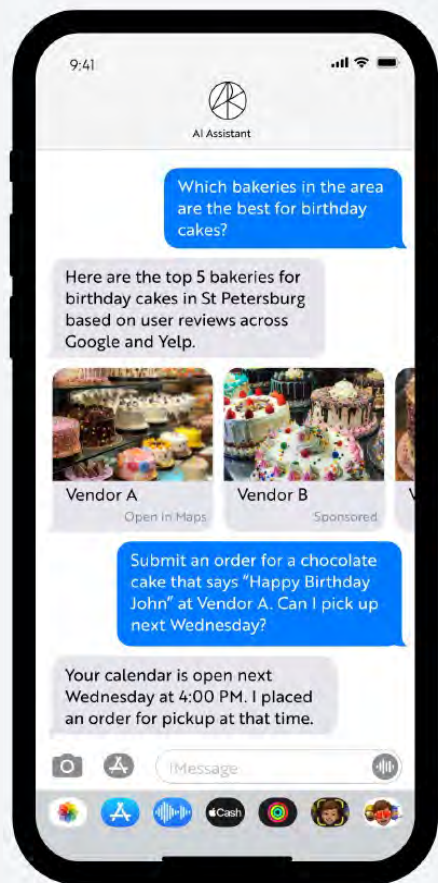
9:41

AI Assistant

Which bakeries in the area are the best for birthday cakes?

Here are the top 5 bakeries for birthday cakes in St Petersburg based on user reviews across Google and Yelp.

Vendor A
Open in Maps

Vendor B
Sponsored

Submit an order for a chocolate cake that says "Happy Birthday John" at Vendor A. Can I pick up next Wednesday?

Your calendar is open next Wednesday at 4:00 PM. I placed an order for pickup at that time.

iMessage

Cash